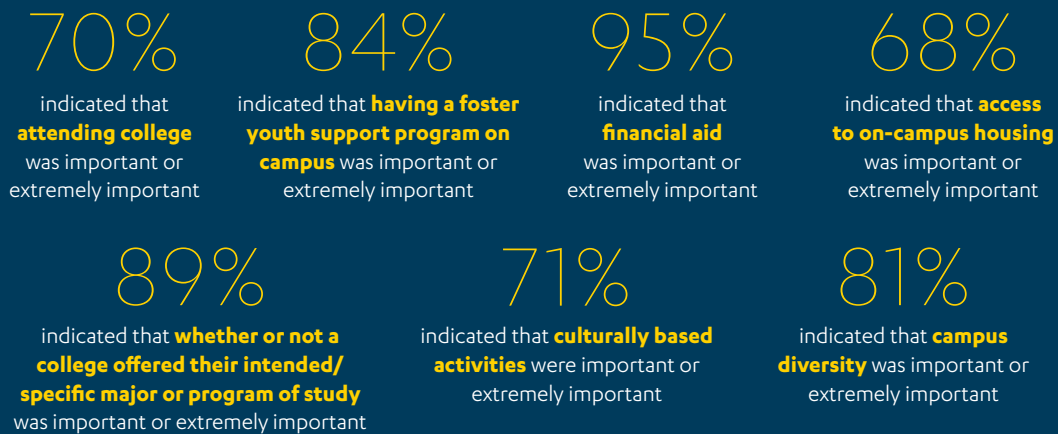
70%

indicated that attending college was important or extremely important

84%

indicated that having a foster youth support program on campus was important or extremely important

95%

indicated that financial aid was important or extremely important

68%

indicated that access to on-campus housing was important or extremely important

89%

indicated that whether or not a college offered their intended/ specific major or program of study was important or extremely important

71%

indicated that culturally based activities were important or extremely important

81%

indicated that campus diversity was important or extremely important